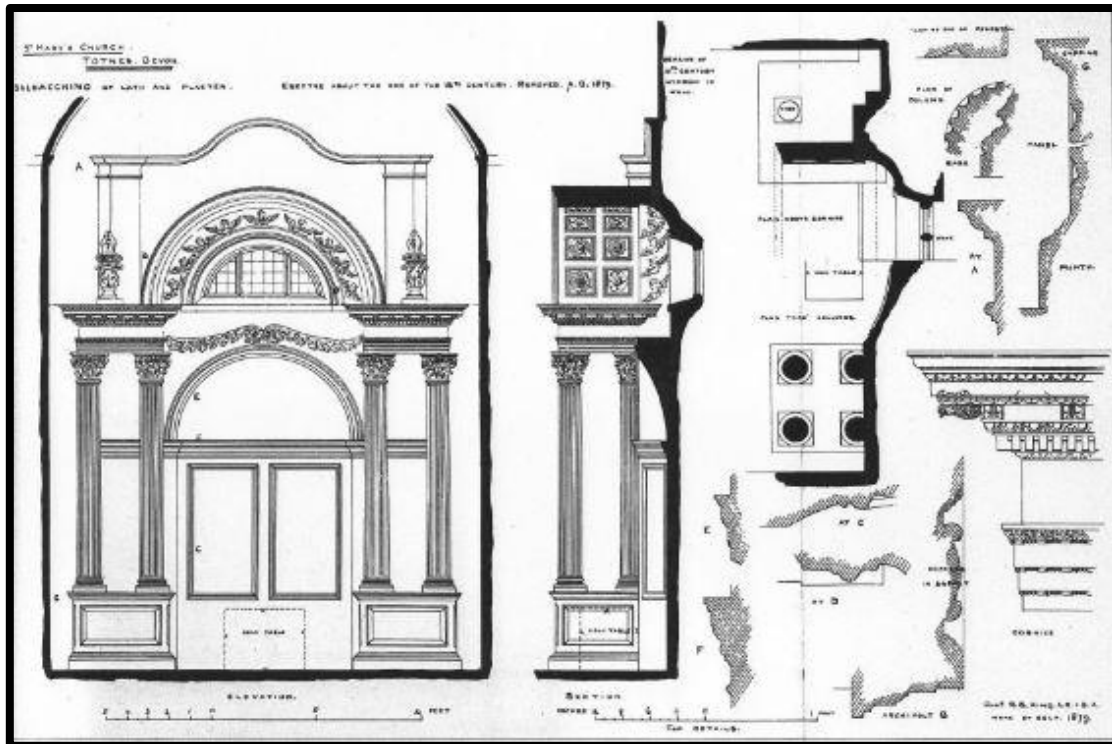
St Mary's Church.
Totnes. Devon.
Seleacching of Lath and Plaster. Erected about the end of the 16th century. Removed, A.D. 1879.

A
B
C
D
E
F
Holy Table

Elevation.

Section

Outline of 17th century window in wall

Plan above cornice

Plan thro' columns

Holy Table

Holy Table

Plan of column

Base

Capping

Panel

Plinth

At A

At C

At D

Cornice

Architrave

Archivolt B

E
F

For details

Chas. S. King, A.R.I.B.A.
Made by Sept. 1879.